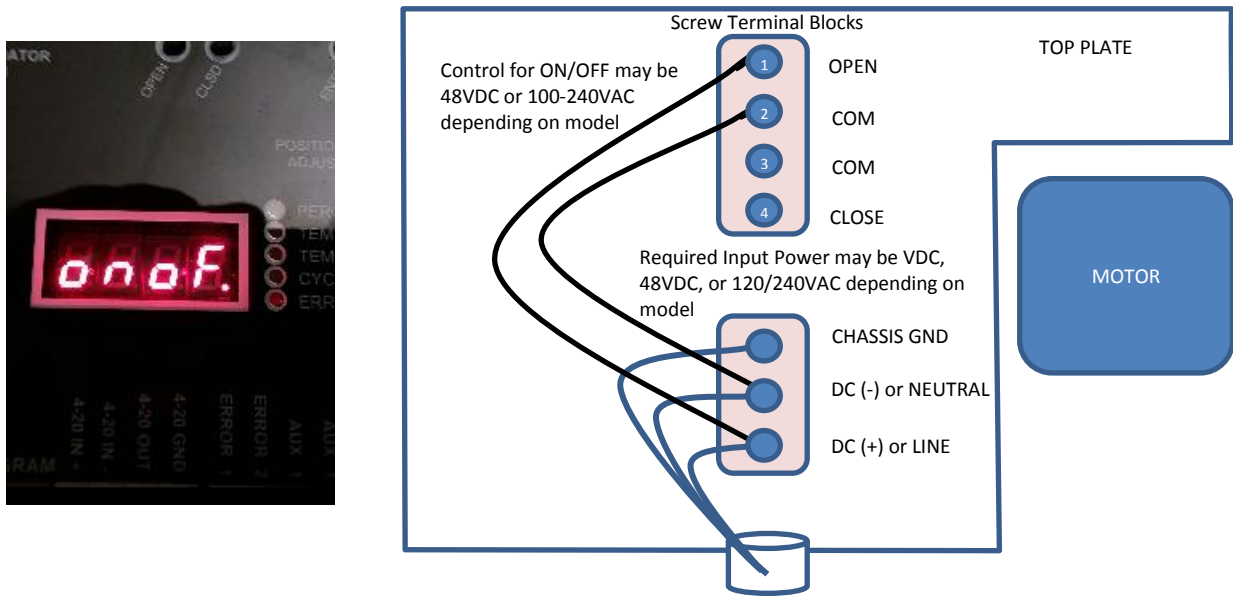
ATOR

OPEN

CLSD

POSITI
ADJUS

onoF.

PER
TEM
TEM
CYC
ERR

4-20 IN +
4-20 IN -
4-20 OUT
4-20 GND
ERROR 1
ERROR 2
AUX
AUX

RAM

Screw Terminal Blocks

TOP PLATE

Control for ON/OFF may be 48VDC or 100-240VAC depending on model

1 OPEN
2 COM
3 COM
4 CLOSE

Required Input Power may be VDC, 48VDC, or 120/240VAC depending on model

MOTOR

CHASSIS GND
DC (-) or NEUTRAL
DC (+) or LINE